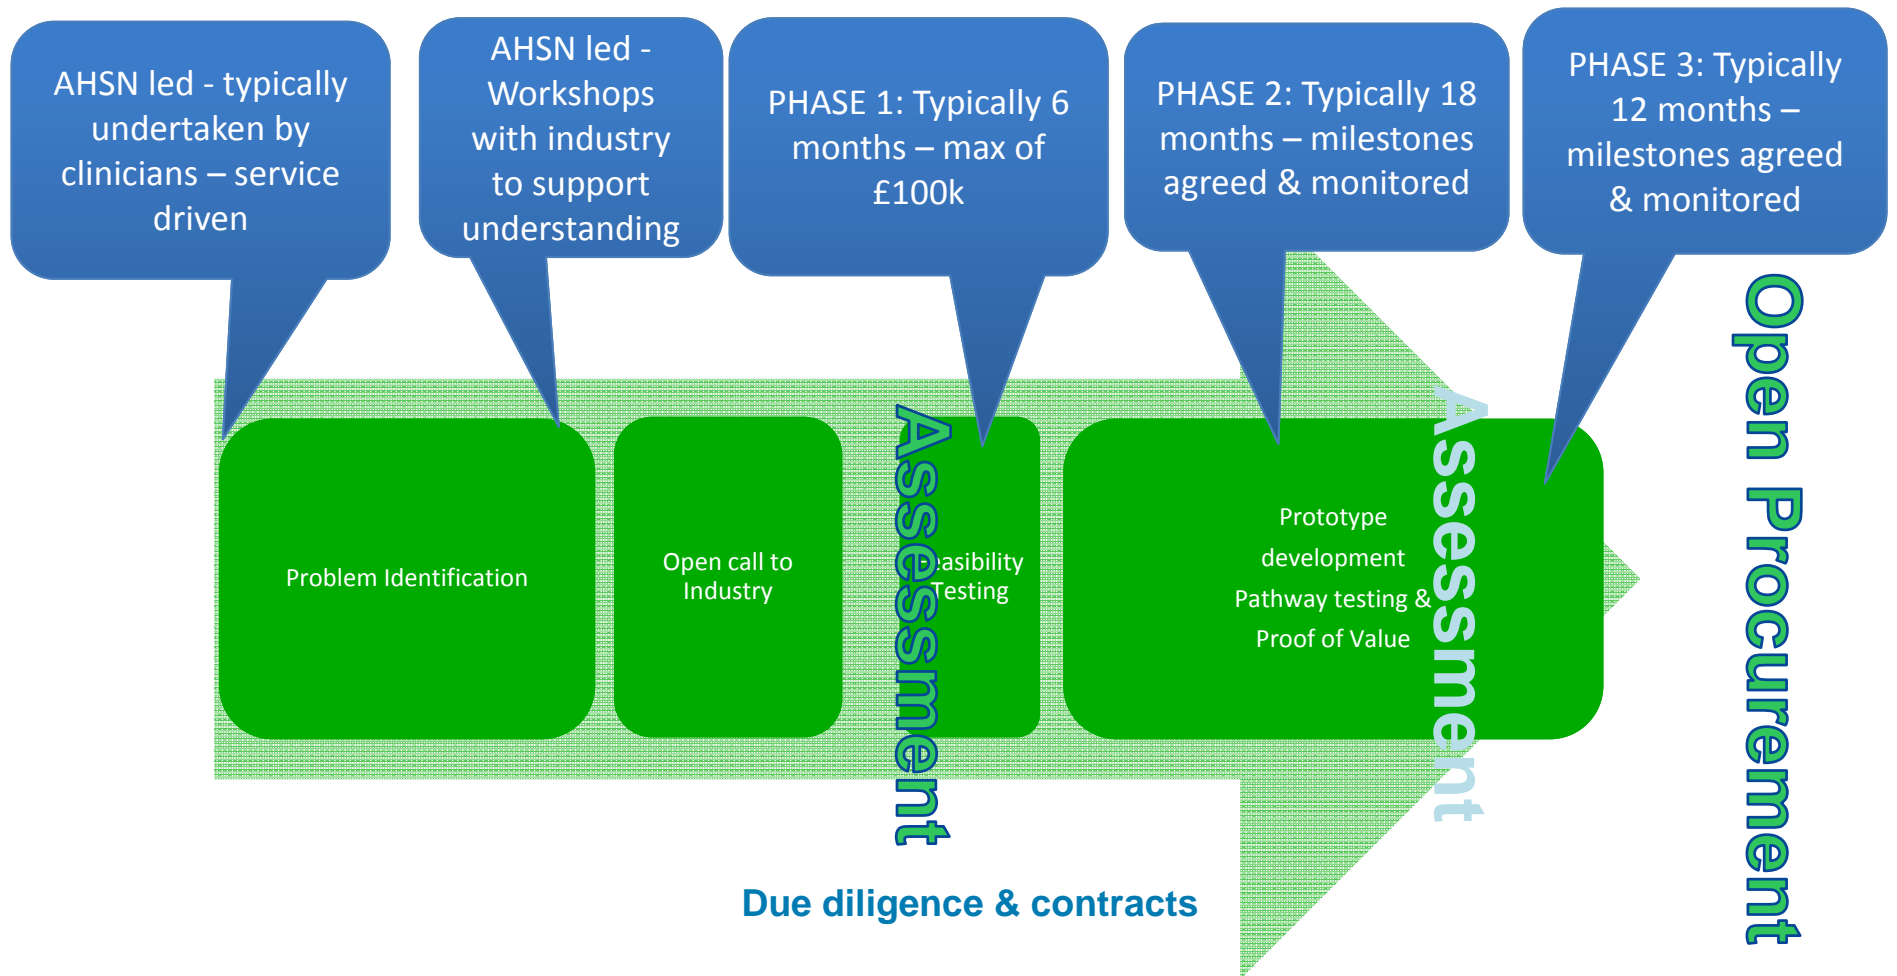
AHSN led - typically undertaken by clinicians – service driven

AHSN led - Workshops with industry to support understanding

PHASE 1: Typically 6 months – max of £100k

PHASE 2: Typically 18 months – milestones agreed & monitored

PHASE 3: Typically 12 months – milestones agreed & monitored

Problem Identification

Open call to Industry

Assessment

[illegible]easibility Testing

Prototype development Pathway testing & Proof of Value

Assessment

Open Procurement

Due diligence & contracts